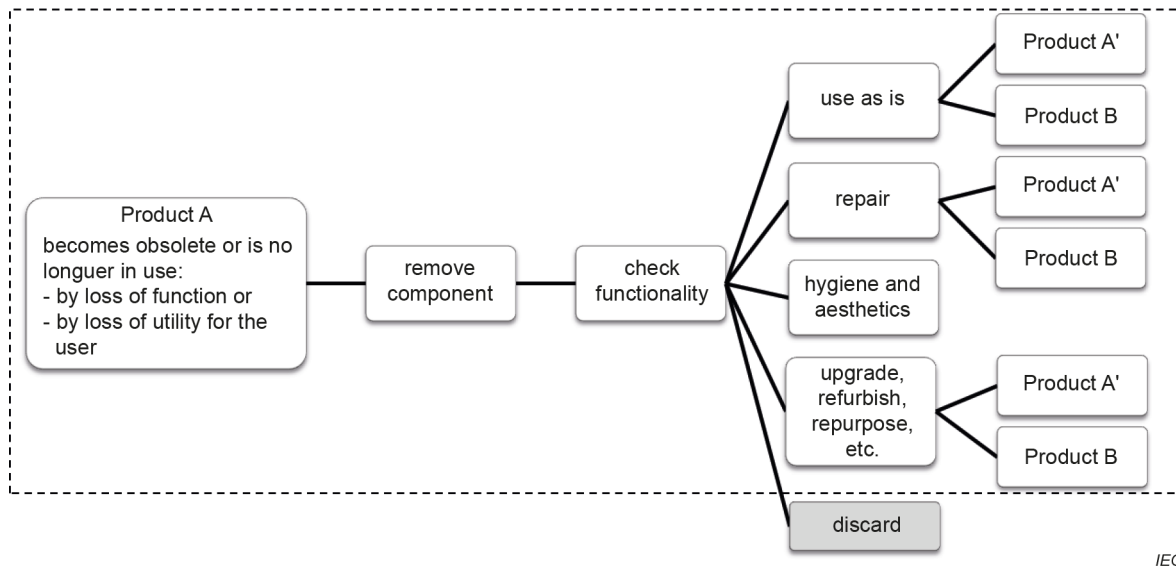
Product A
becomes obsolete or is no longuer in use:
- by loss of function or
- by loss of utility for the user

remove component

check functionality

use as is

Product A'

Product B

repair

Product A'

Product B

hygiene and aesthetics

upgrade, refurbish, repurpose, etc.

Product A'

Product B

discard

IE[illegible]